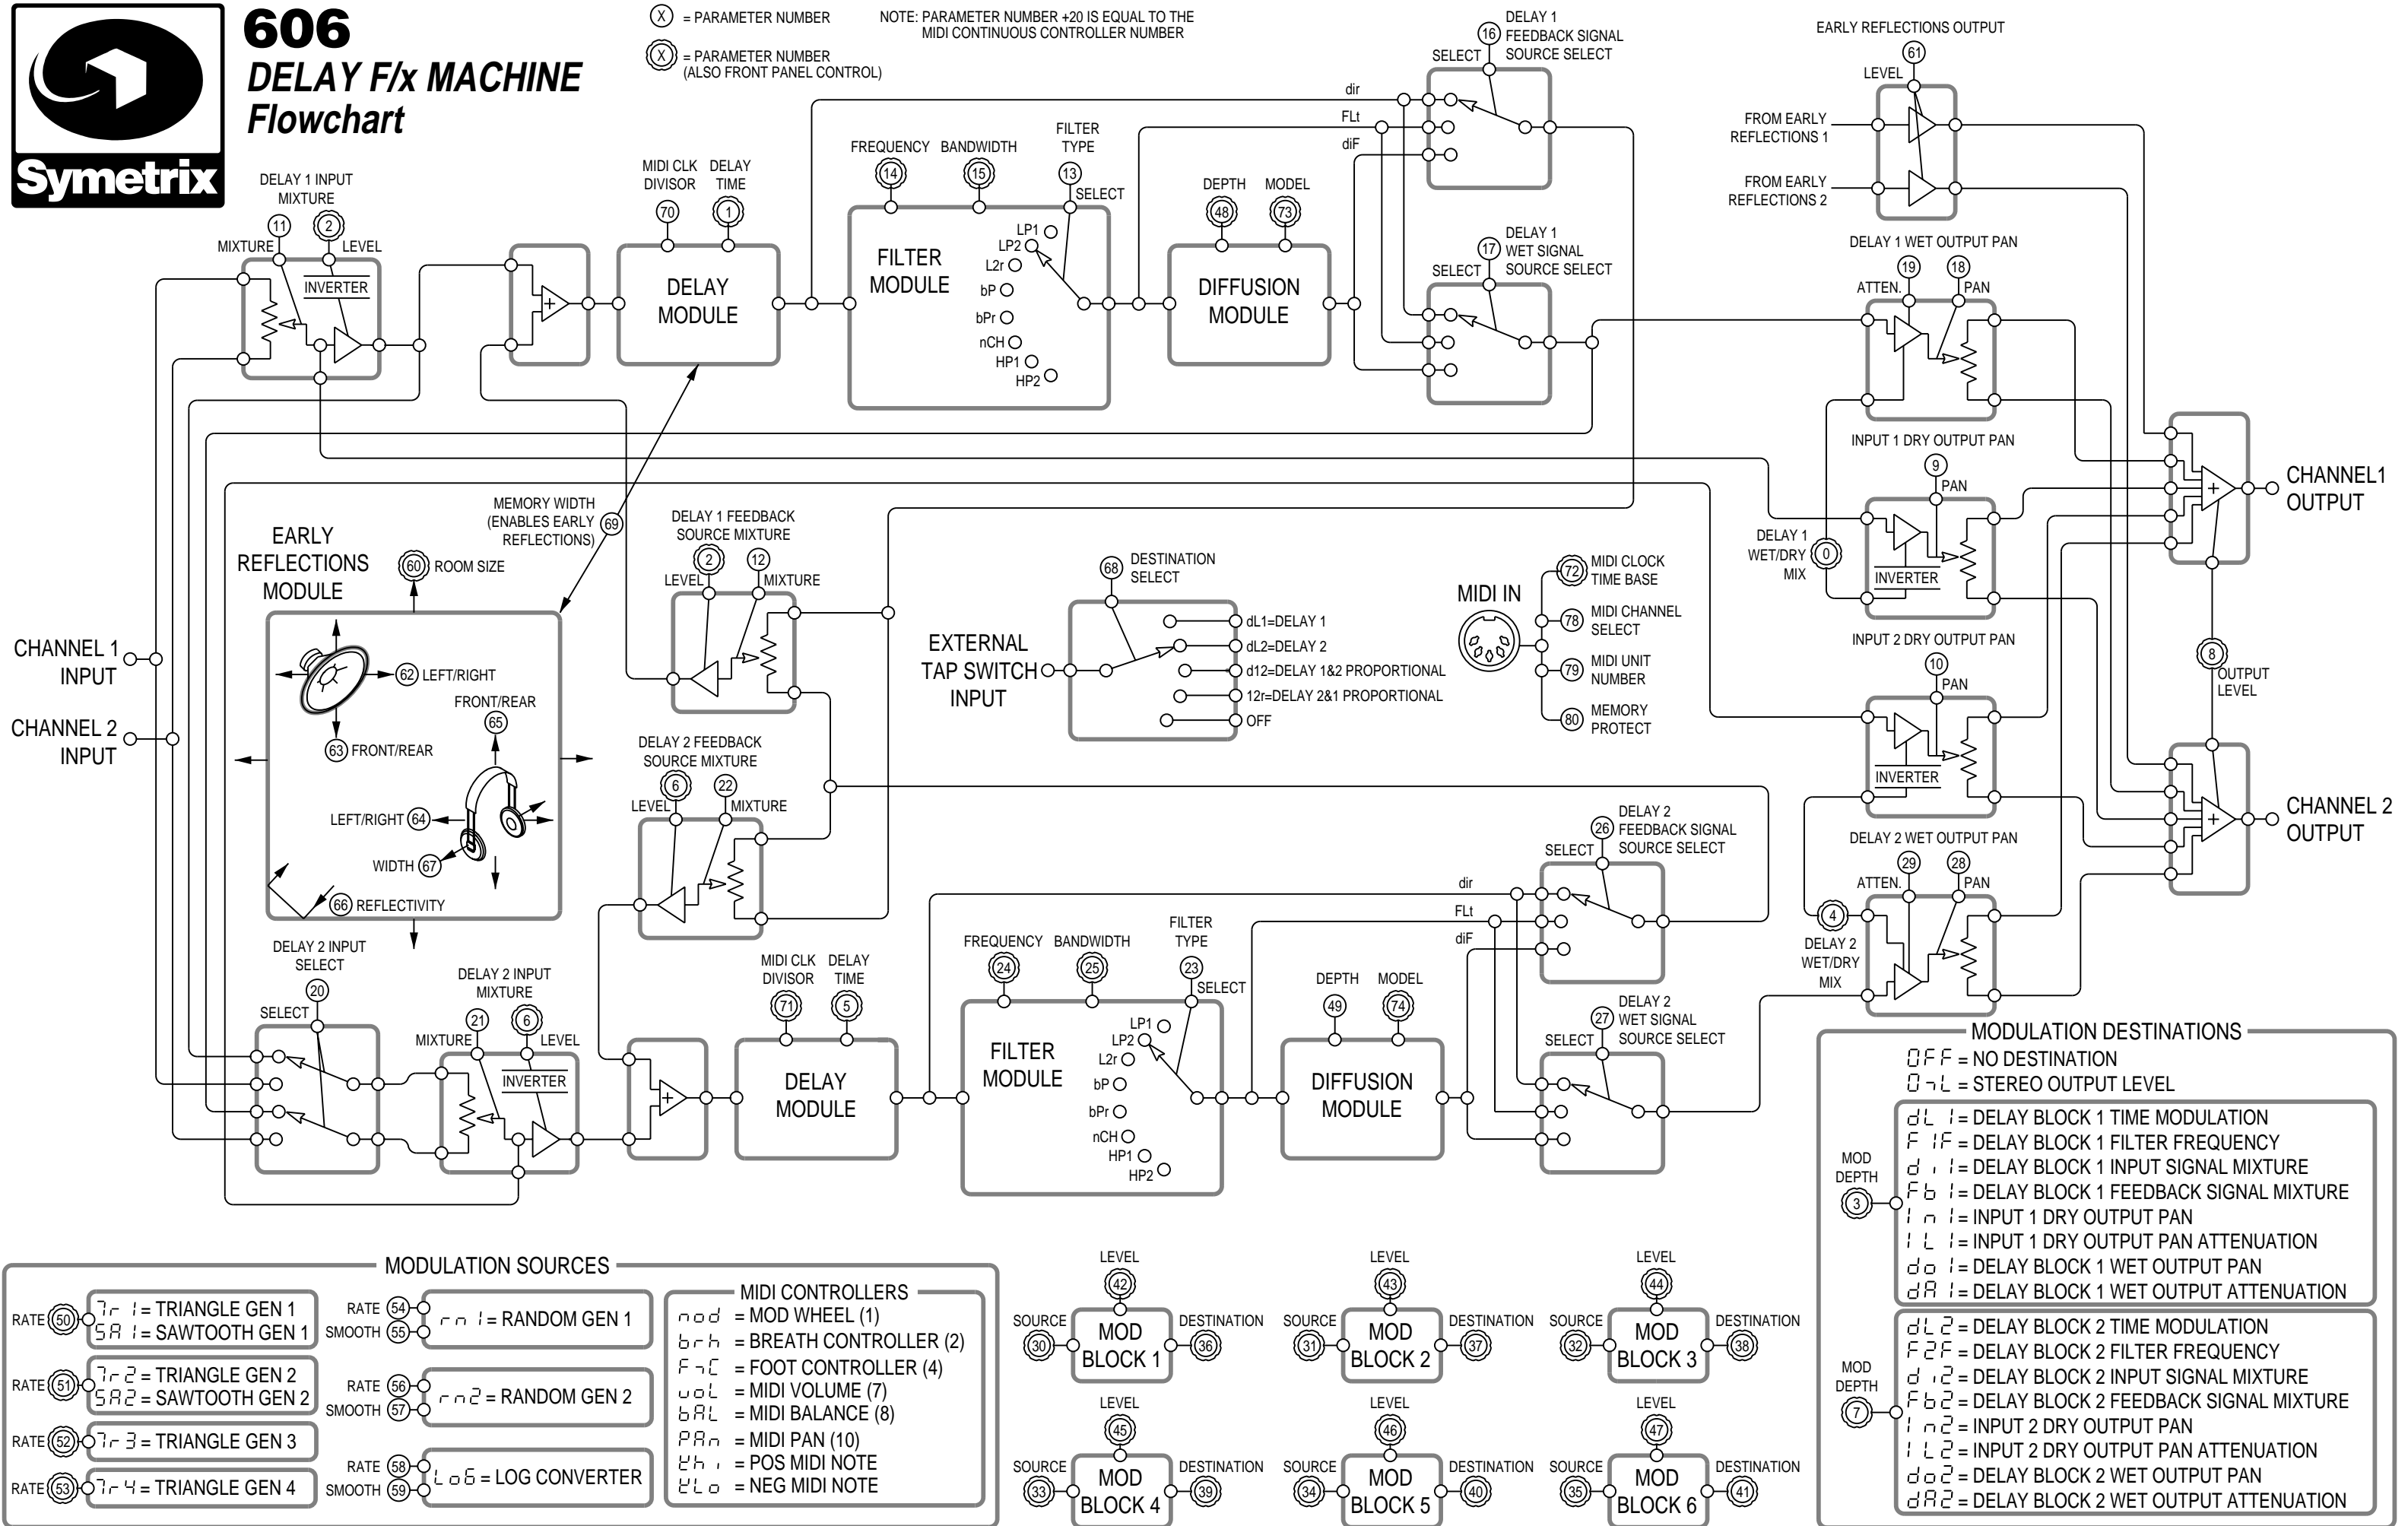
Symetrix

606
DELAY F/x MACHINE
Flowchart

X = PARAMETER NUMBER
X = PARAMETER NUMBER (ALSO FRONT PANEL CONTROL)

NOTE: PARAMETER NUMBER +20 IS EQUAL TO THE MIDI CONTINUOUS CONTROLLER NUMBER

DELAY 1 INPUT MIXTURE
11 MIXTURE
2 LEVEL
INVERTER

MIDI CLK DIVISOR 70
DELAY TIME 1
DELAY MODULE

FREQUENCY 14
BANDWIDTH 15
FILTER TYPE 13 SELECT
FILTER MODULE
LP1 LP2 L2r bP bPr nCH HP1 HP2

DEPTH 48
MODEL 73
DIFFUSION MODULE

dir
FLt
diF

DELAY 1 FEEDBACK SIGNAL SOURCE SELECT 16
SELECT

DELAY 1 WET SIGNAL SOURCE SELECT 17
SELECT

EARLY REFLECTIONS OUTPUT
61 LEVEL
FROM EARLY REFLECTIONS 1
FROM EARLY REFLECTIONS 2

DELAY 1 WET OUTPUT PAN
ATTEN. 19
18 PAN

INPUT 1 DRY OUTPUT PAN
9 PAN
DELAY 1 WET/DRY MIX 0
INVERTER

CHANNEL1 OUTPUT

INPUT 2 DRY OUTPUT PAN
10 PAN
INVERTER

8 OUTPUT LEVEL

CHANNEL 2 OUTPUT

DELAY 2 WET OUTPUT PAN
ATTEN. 29
28 PAN
DELAY 2 WET/DRY MIX 4

CHANNEL 1 INPUT
CHANNEL 2 INPUT

EARLY REFLECTIONS MODULE
60 ROOM SIZE
MEMORY WIDTH (ENABLES EARLY REFLECTIONS) 69
62 LEFT/RIGHT
63 FRONT/REAR
FRONT/REAR 65
LEFT/RIGHT 64
WIDTH 67
66 REFLECTIVITY

DELAY 1 FEEDBACK SOURCE MIXTURE
LEVEL 2
12 MIXTURE

DELAY 2 FEEDBACK SOURCE MIXTURE
LEVEL 6
22 MIXTURE

EXTERNAL TAP SWITCH INPUT
68 DESTINATION SELECT
dL1=DELAY 1
dL2=DELAY 2
d12=DELAY 1&2 PROPORTIONAL
12r=DELAY 2&1 PROPORTIONAL
OFF

MIDI IN
72 MIDI CLOCK TIME BASE
78 MIDI CHANNEL SELECT
79 MIDI UNIT NUMBER
80 MEMORY PROTECT

DELAY 2 INPUT SELECT 20
SELECT

DELAY 2 INPUT MIXTURE
MIXTURE 21
6 LEVEL
INVERTER

MIDI CLK DIVISOR 71
DELAY TIME 5
DELAY MODULE

FREQUENCY 24
BANDWIDTH 25
FILTER TYPE 23 SELECT
FILTER MODULE
LP1 LP2 L2r bP bPr nCH HP1 HP2

DEPTH 49
MODEL 74
DIFFUSION MODULE

dir
FLt
diF

DELAY 2 FEEDBACK SIGNAL SOURCE SELECT 26
SELECT

DELAY 2 WET SIGNAL SOURCE SELECT 27
SELECT

MODULATION DESTINATIONS
OFF = NO DESTINATION
OnL = STEREO OUTPUT LEVEL
MOD DEPTH 3
dL 1= DELAY BLOCK 1 TIME MODULATION
F 1F= DELAY BLOCK 1 FILTER FREQUENCY
d i 1= DELAY BLOCK 1 INPUT SIGNAL MIXTURE
Fb 1= DELAY BLOCK 1 FEEDBACK SIGNAL MIXTURE
I n 1= INPUT 1 DRY OUTPUT PAN
I L 1= INPUT 1 DRY OUTPUT PAN ATTENUATION
do 1= DELAY BLOCK 1 WET OUTPUT PAN
dA 1= DELAY BLOCK 1 WET OUTPUT ATTENUATION
MOD DEPTH 7
dL 2= DELAY BLOCK 2 TIME MODULATION
F 2F= DELAY BLOCK 2 FILTER FREQUENCY
d i 2= DELAY BLOCK 2 INPUT SIGNAL MIXTURE
Fb 2= DELAY BLOCK 2 FEEDBACK SIGNAL MIXTURE
I n 2= INPUT 2 DRY OUTPUT PAN
I L 2= INPUT 2 DRY OUTPUT PAN ATTENUATION
do 2= DELAY BLOCK 2 WET OUTPUT PAN
dA 2= DELAY BLOCK 2 WET OUTPUT ATTENUATION

MODULATION SOURCES
RATE 50 Tr 1= TRIANGLE GEN 1
SA 1= SAWTOOTH GEN 1
RATE 51 Tr 2= TRIANGLE GEN 2
SA2= SAWTOOTH GEN 2
RATE 52 Tr 3= TRIANGLE GEN 3
RATE 53 Tr 4= TRIANGLE GEN 4
RATE 54 SMOOTH 55 rn 1= RANDOM GEN 1
RATE 56 SMOOTH 57 rn2= RANDOM GEN 2
RATE 58 SMOOTH 59 LoG= LOG CONVERTER

MIDI CONTROLLERS
nod = MOD WHEEL (1)
brh = BREATH CONTROLLER (2)
FnC = FOOT CONTROLLER (4)
uoL = MIDI VOLUME (7)
bAL = MIDI BALANCE (8)
PAn = MIDI PAN (10)
Lhi = POS MIDI NOTE
Llo = NEG MIDI NOTE

LEVEL 42 SOURCE 30 MOD BLOCK 1 DESTINATION 36
LEVEL 43 SOURCE 31 MOD BLOCK 2 DESTINATION 37
LEVEL 44 SOURCE 32 MOD BLOCK 3 DESTINATION 38
LEVEL 45 SOURCE 33 MOD BLOCK 4 DESTINATION 39
LEVEL 46 SOURCE 34 MOD BLOCK 5 DESTINATION 40
LEVEL 47 SOURCE 35 MOD BLOCK 6 DESTINATION 41